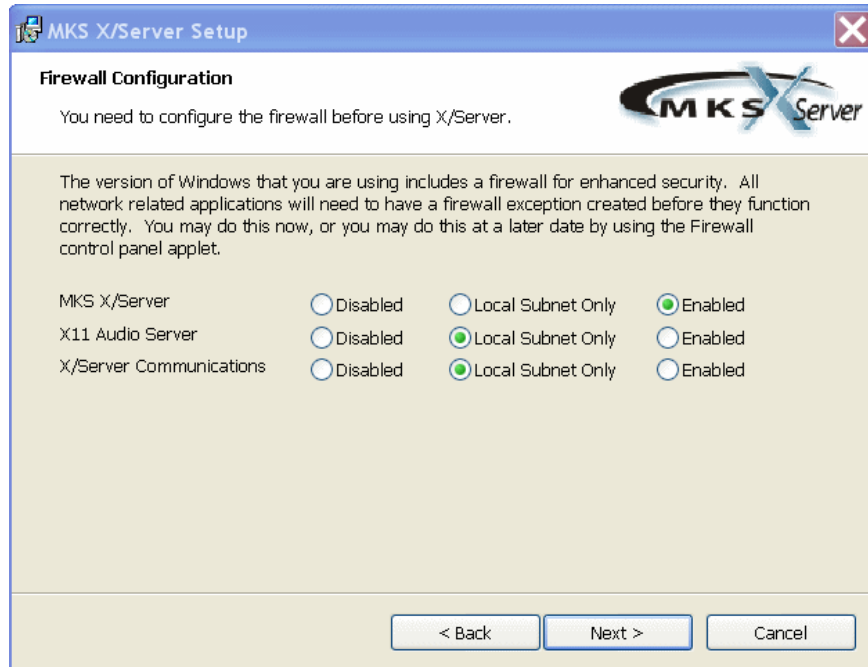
MKS X/Server Setup

Firewall Configuration

You need to configure the firewall before using X/Server.

MKS X Server

The version of Windows that you are using includes a firewall for enhanced security. All network related applications will need to have a firewall exception created before they function correctly. You may do this now, or you may do this at a later date by using the Firewall control panel applet.

| | | | |
|---|---|---|---|
| MKS X/Server | Disabled | Local Subnet Only | Enabled |
| X11 Audio Server | Disabled | Local Subnet Only | Enabled |
| X/Server Communications | Disabled | Local Subnet Only | Enabled |

< Back Next > Cancel